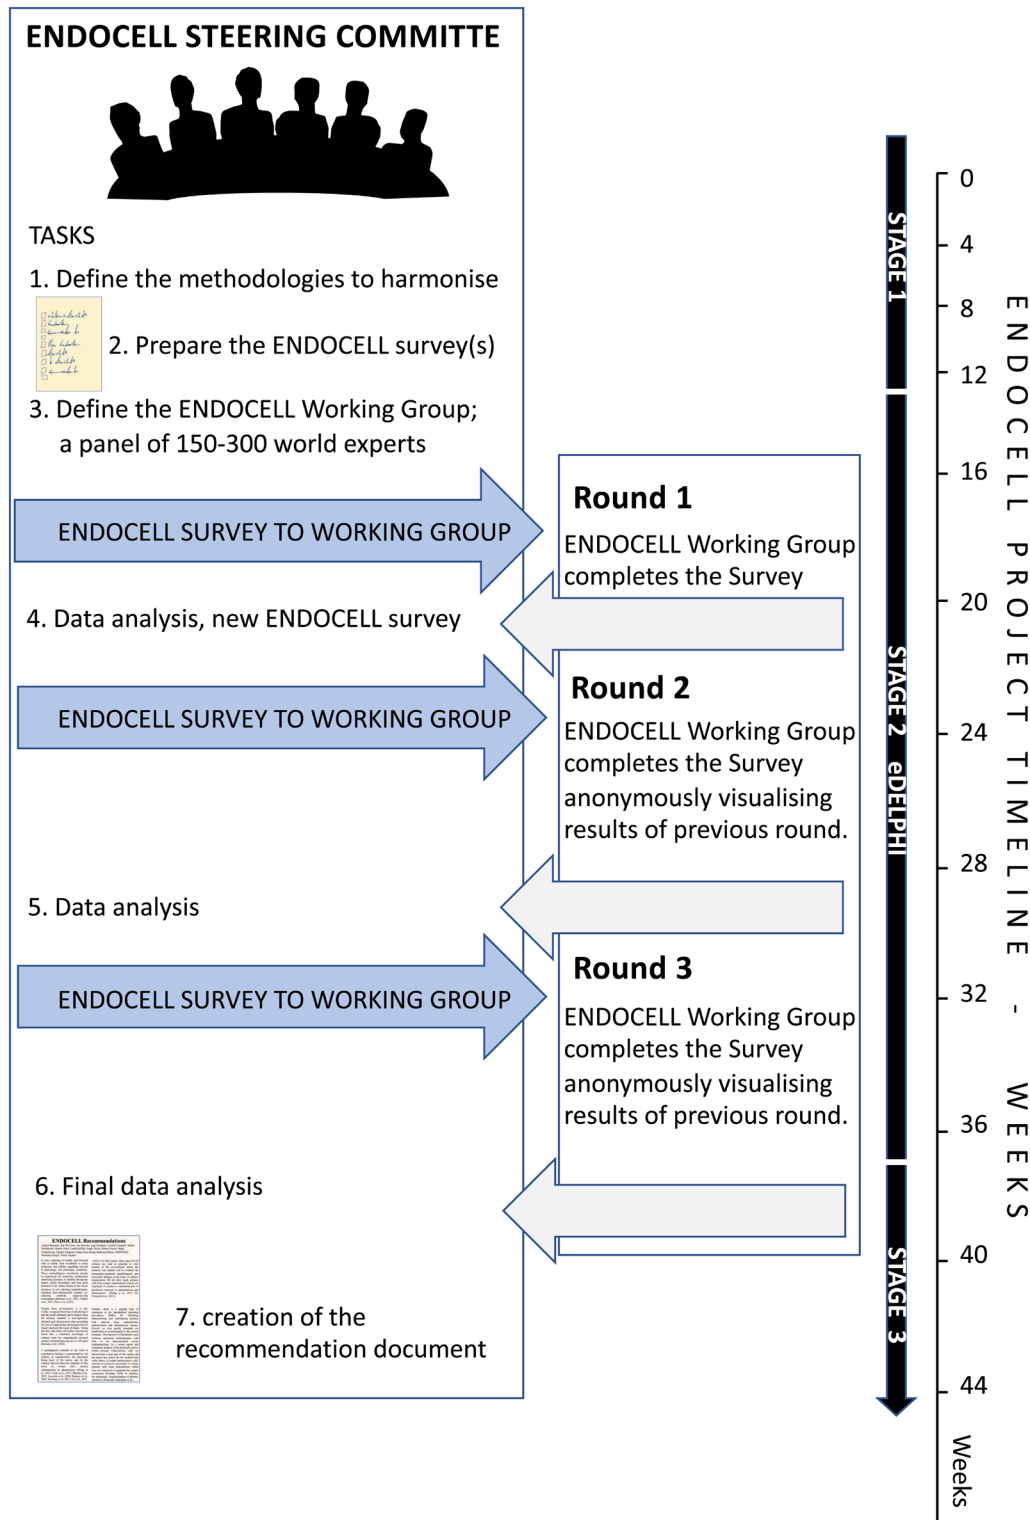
ENDOCELL STEERING COMMITTE

TASKS

1. Define the methodologies to harmonise

2. Prepare the ENDOCELL survey(s)

3. Define the ENDOCELL Working Group; a panel of 150-300 world experts

ENDOCELL SURVEY TO WORKING GROUP

Round 1

ENDOCELL Working Group completes the Survey

4. Data analysis, new ENDOCELL survey

ENDOCELL SURVEY TO WORKING GROUP

Round 2

ENDOCELL Working Group completes the Survey anonymously visualising results of previous round.

5. Data analysis

ENDOCELL SURVEY TO WORKING GROUP

Round 3

ENDOCELL Working Group completes the Survey anonymously visualising results of previous round.

6. Final data analysis

ENDOCELL Recommendations

7. creation of the recommendation document

STAGE 1

STAGE 2 eDELPHI

STAGE 3

0
4
8
12
16
20
24
28
32
36
40
44

Weeks

ENDOCELL PROJECT TIMELINE - WEEKS